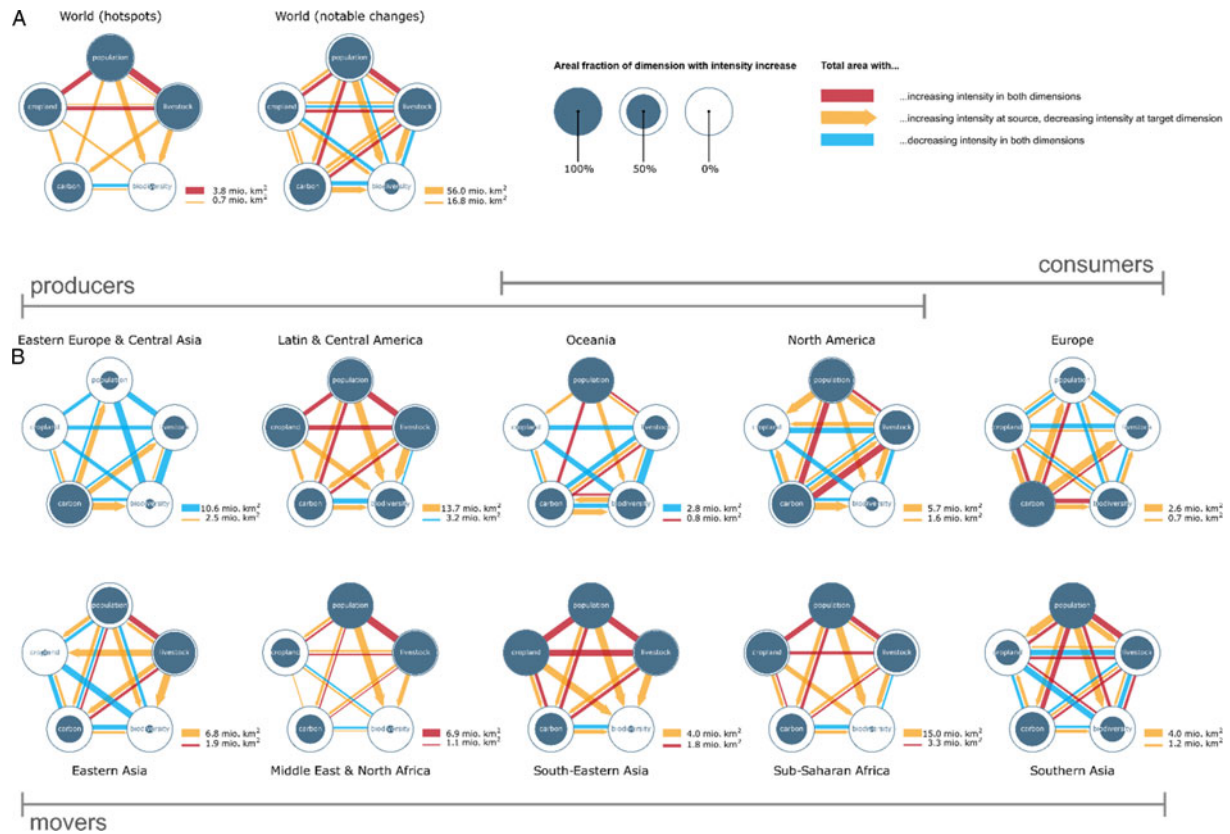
A

World (hotspots)

population
cropland
livestock
carbon
biodiversity

3.8 mio. km$^2$
0.7 mio. km$^2$

World (notable changes)

population
cropland
livestock
carbon
biodiversity

56.0 mio. km$^2$
16.8 mio. km$^2$

Areal fraction of dimension with intensity increase

100%
50%
0%

Total area with...

...increasing intensity in both dimensions
...increasing intensity at source, decreasing intensity at target dimension
...decreasing intensity in both dimensions

producers

consumers

Eastern Europe & Central Asia

Latin & Central America

Oceania

North America

Europe

B

population
cropland
livestock
carbon
biodiversity

10.6 mio. km$^2$
2.5 mio. km$^2$

13.7 mio. km$^2$
3.2 mio. km$^2$

2.8 mio. km$^2$
0.8 mio. km$^2$

5.7 mio. km$^2$
1.6 mio. km$^2$

2.6 mio. km$^2$
0.7 mio. km$^2$

6.8 mio. km$^2$
1.9 mio. km$^2$

6.9 mio. km$^2$
1.1 mio. km$^2$

4.0 mio. km$^2$
1.8 mio. km$^2$

15.0 mio. km$^2$
3.3 mio. km$^2$

4.0 mio. km$^2$
1.2 mio. km$^2$

Eastern Asia

Middle East & North Africa

South-Eastern Asia

Sub-Saharan Africa

Southern Asia

movers